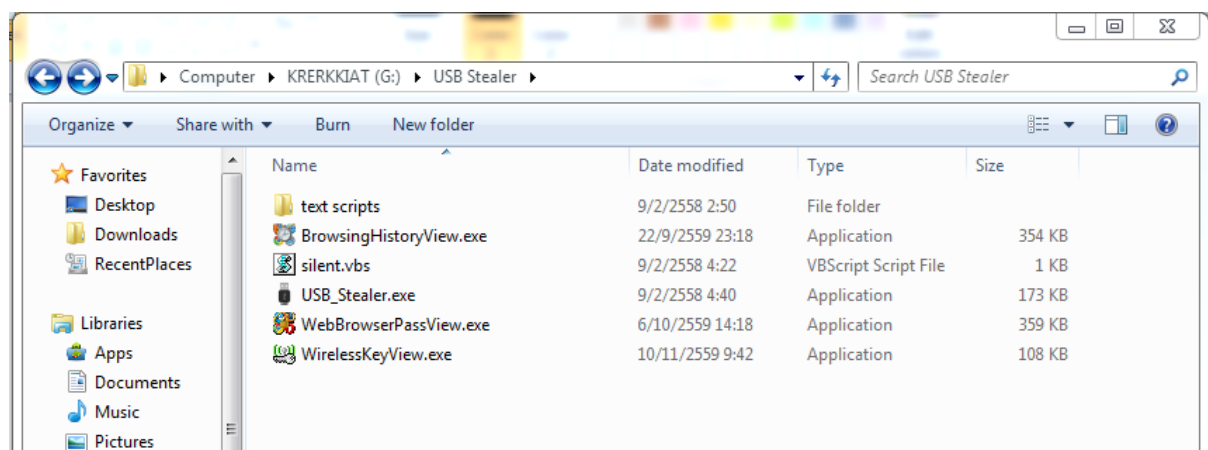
Computer ▸ KRERKKIAT (G:) ▸ USB Stealer ▸

Search USB Stealer

Organize ▾ Share with ▾ Burn New folder

Favorites
Desktop
Downloads
RecentPlaces

Libraries
Apps
Documents
Music
Pictures

| Name | Date modified | Type | Size |
|---|---|---|---|
| text scripts | 9/2/2558 2:50 | File folder | |
| BrowsingHistoryView.exe | 22/9/2559 23:18 | Application | 354 KB |
| silent.vbs | 9/2/2558 4:22 | VBScript Script File | 1 KB |
| USB_Stealer.exe | 9/2/2558 4:40 | Application | 173 KB |
| WebBrowserPassView.exe | 6/10/2559 14:18 | Application | 359 KB |
| WirelessKeyView.exe | 10/11/2559 9:42 | Application | 108 KB |